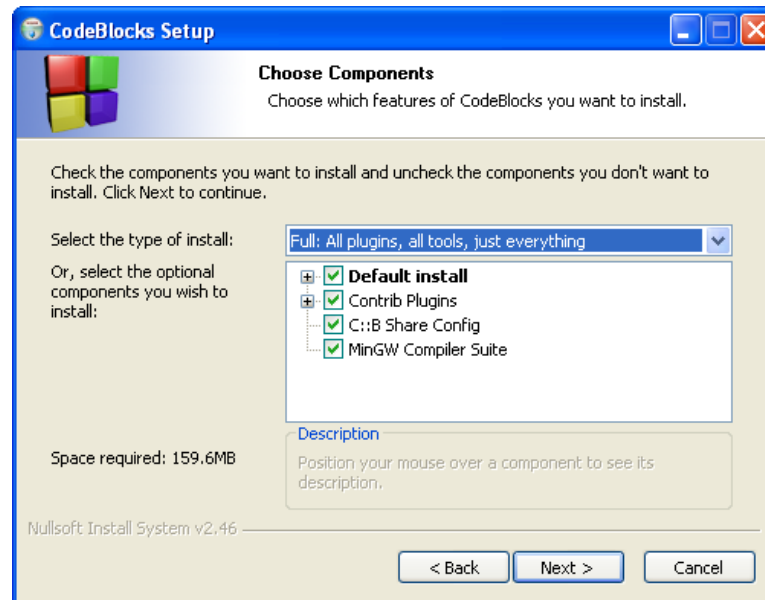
CodeBlocks Setup

Choose Components

Choose which features of CodeBlocks you want to install.

Check the components you want to install and uncheck the components you don't want to install. Click Next to continue.

Select the type of install:

Full: All plugins, all tools, just everything

Or, select the optional components you wish to install:

Default install
Contrib Plugins
C::B Share Config
MinGW Compiler Suite

Description

Position your mouse over a component to see its description.

Space required: 159.6MB

Nullsoft Install System v2.46

< Back

Next >

Cancel